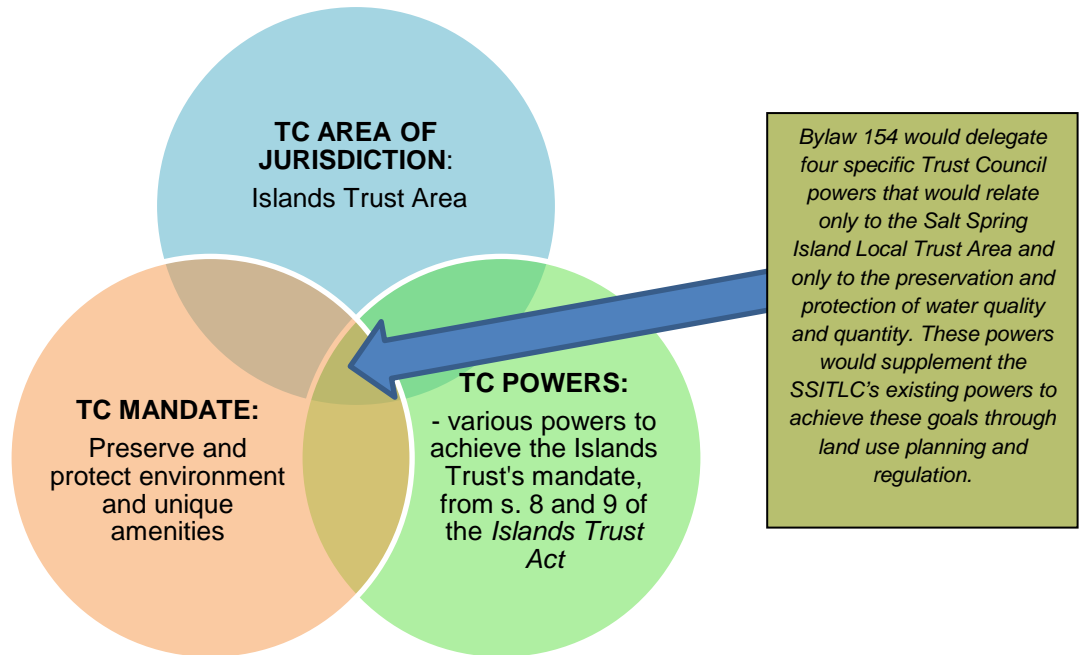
TC AREA OF JURISDICTION: Islands Trust Area

TC MANDATE: Preserve and protect environment and unique amenities

TC POWERS: - various powers to achieve the Islands Trust's mandate, from s. 8 and 9 of the *Islands Trust Act*

*Bylaw 154 would delegate four specific Trust Council powers that would relate only to the Salt Spring Island Local Trust Area and only to the preservation and protection of water quality and quantity. These powers would supplement the SSITLC's existing powers to achieve these goals through land use planning and regulation.*